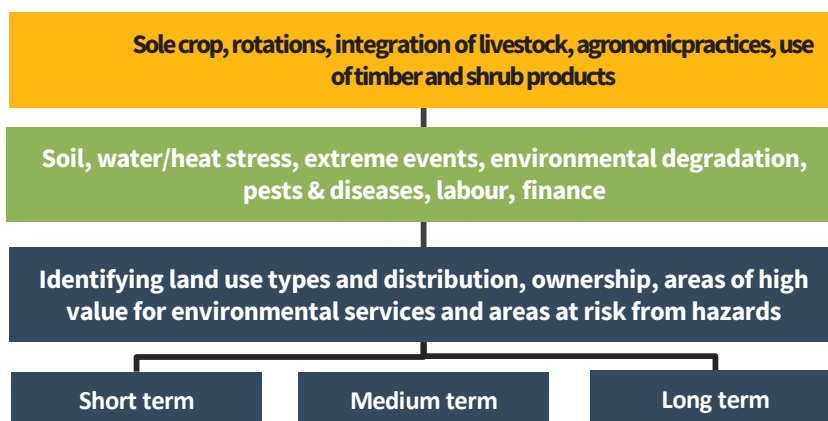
Sole crop, rotations, integration of livestock, agronomicpractices, use of timber and shrub products

Soil, water/heat stress, extreme events, environmental degradation, pests & diseases, labour, finance

Identifying land use types and distribution, ownership, areas of high value for environmental services and areas at risk from hazards

Short term

Medium term

Long term